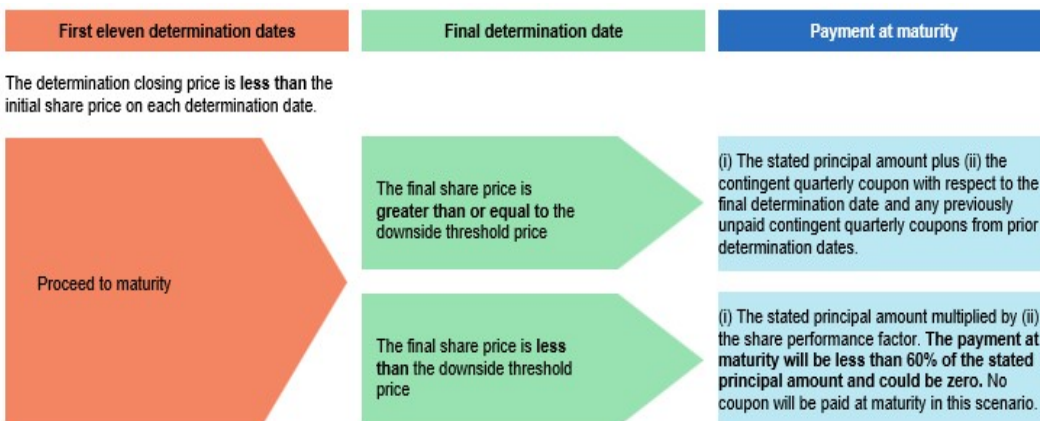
First eleven determination dates

Final determination date

Payment at maturity

The determination closing price is less than the initial share price on each determination date.

Proceed to maturity

The final share price is greater than or equal to the downside threshold price

(i) The stated principal amount plus (ii) the contingent quarterly coupon with respect to the final determination date and any previously unpaid contingent quarterly coupons from prior determination dates.

The final share price is less than the downside threshold price

(i) The stated principal amount multiplied by (ii) the share performance factor. The payment at maturity will be less than 60% of the stated principal amount and could be zero. No coupon will be paid at maturity in this scenario.